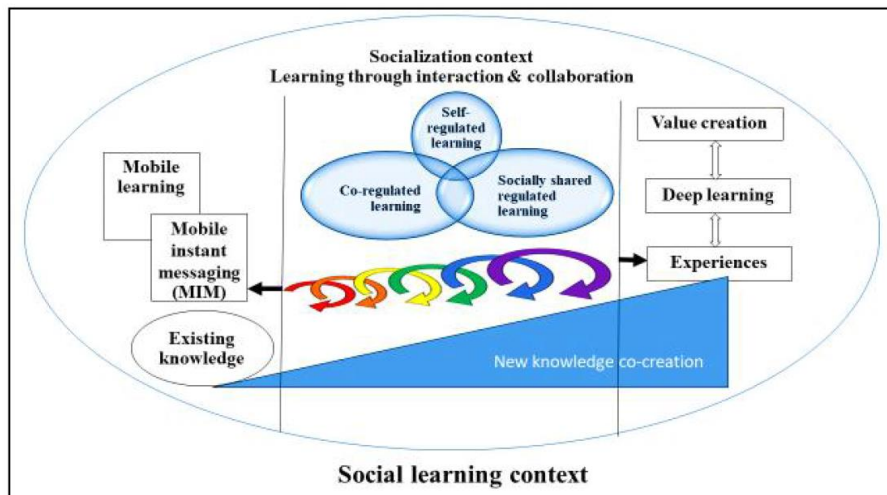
Socialization context
Learning through interaction & collaboration

Self-regulated learning

Co-regulated learning

Socially shared regulated learning

Mobile learning

Mobile instant messaging (MIM)

Existing knowledge

Value creation

Deep learning

Experiences

New knowledge co-creation

Social learning context